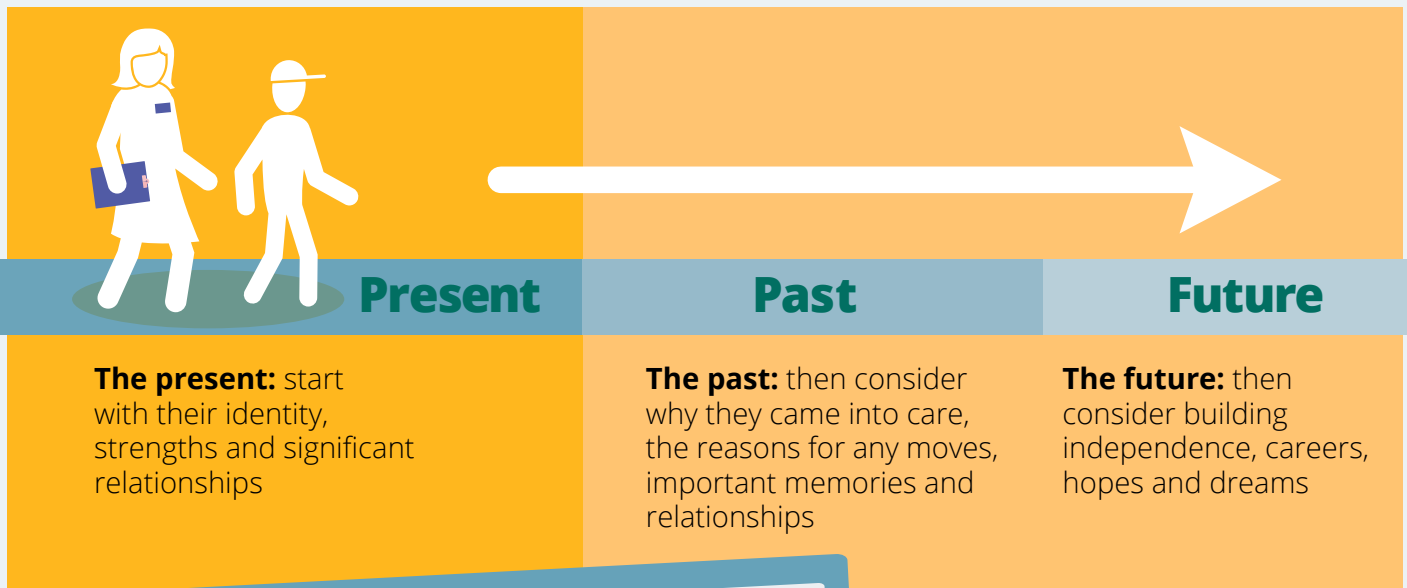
Present

The present: start with their identity, strengths and significant relationships

Past

The past: then consider why they came into care, the reasons for any moves, important memories and relationships

Future

The future: then consider building independence, careers, hopes and dreams